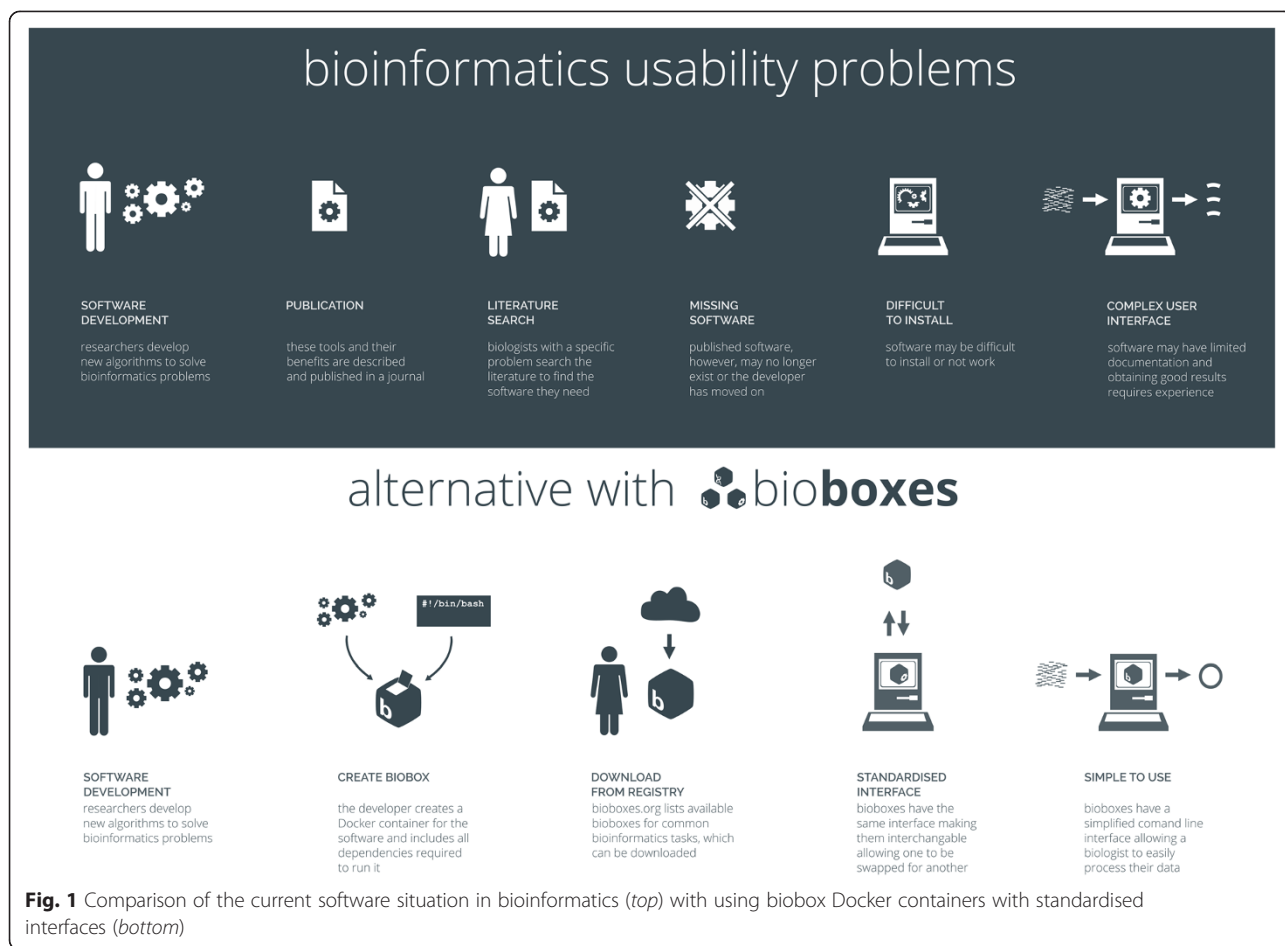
bioinformatics usability problems

SOFTWARE DEVELOPMENT

researchers develop new algorithms to solve bioinformatics problems

PUBLICATION

these tools and their benefits are described and published in a journal

LITERATURE SEARCH

biologists with a specific problem search the literature to find the software they need

MISSING SOFTWARE

published software, however, may no longer exist or the developer has moved on

DIFFICULT TO INSTALL

software may be difficult to install or not work

COMPLEX USER INTERFACE

software may have limited documentation and obtaining good results requires experience

alternative with bioboxes

#!/bin/bash

SOFTWARE DEVELOPMENT

researchers develop new algorithms to solve bioinformatics problems

CREATE BIOBOX

the developer creates a Docker container for the software and includes all dependencies required to run it

DOWNLOAD FROM REGISTRY

bioboxes.org lists available bioboxes for common bioinformatics tasks, which can be downloaded

STANDARDISED INTERFACE

bioboxes have the same interface making them interchangable allowing one to be swapped for another

SIMPLE TO USE

bioboxes have a simplified comand line interface allowing a biologist to easily process their data

**Fig. 1** Comparison of the current software situation in bioinformatics (*top*) with using biobox Docker containers with standardised interfaces (*bottom*)